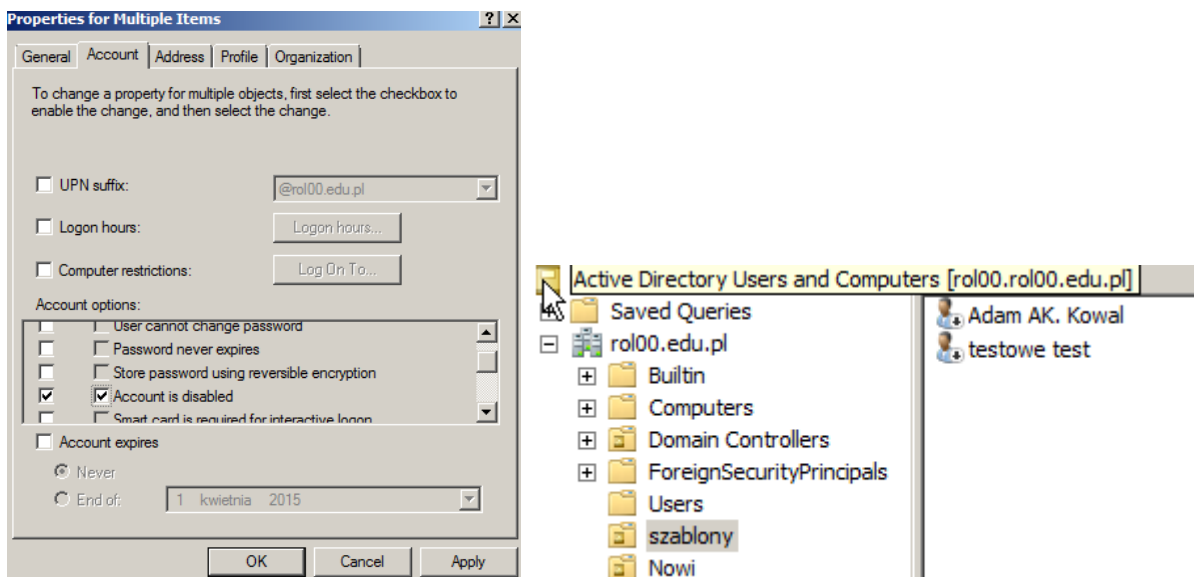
Properties for Multiple Items ? X

General | Account | Address | Profile | Organization

To change a property for multiple objects, first select the checkbox to enable the change, and then select the change.

UPN suffix: @rol00.edu.pl

Logon hours: Logon hours...

Computer restrictions: Log On To...

Account options:

User cannot change password

Password never expires

Store password using reversible encryption

Account is disabled

Smart card is required for interactive logon

Account expires

Never

End of: 1 kwietnia 2015

OK | Cancel | Apply

Active Directory Users and Computers [rol00.rol00.edu.pl]

Saved Queries

rol00.edu.pl

Builtin

Computers

Domain Controllers

ForeignSecurityPrincipals

Users

szablony

Nowi

Adam AK. Kowal

testowe test